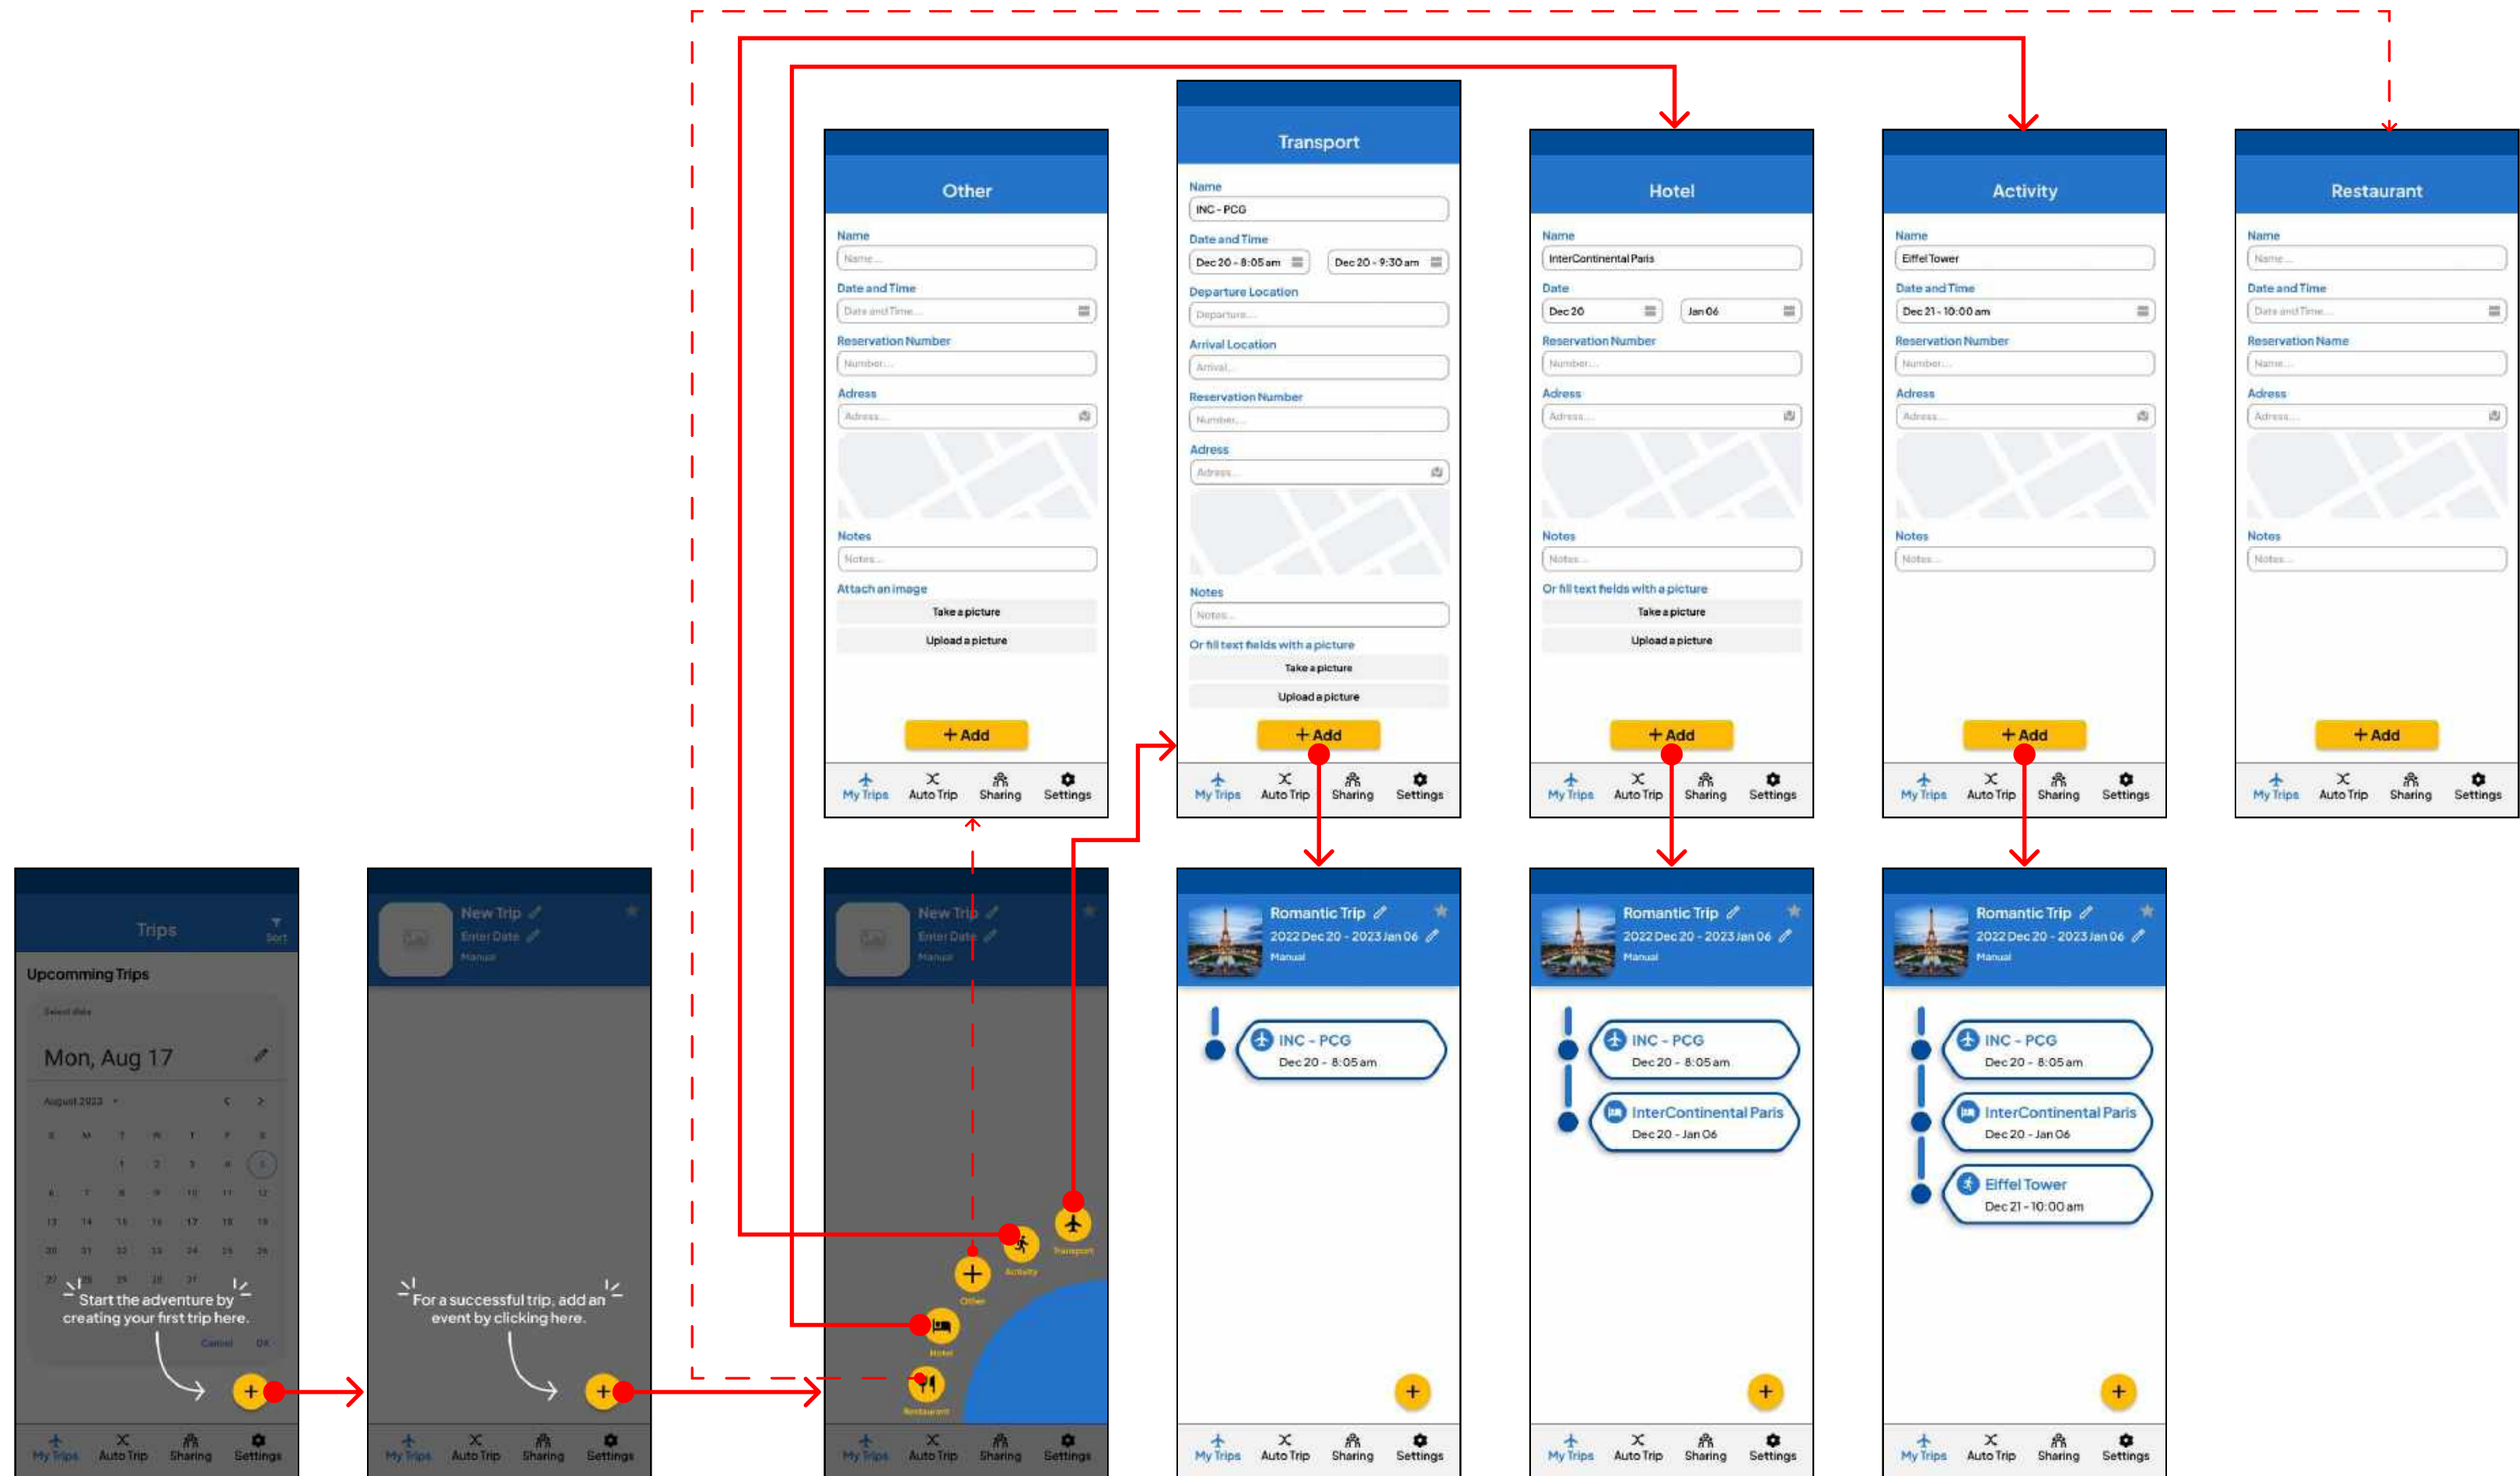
Other

Name
Name...
Date and Time
Date and Time...
Reservation Number
Number...
Adress
Adress...
Notes
Notes...
Attach an image
Take a picture
Upload a picture
+ Add
My Trips Auto Trip Sharing Settings

Transport

Name
INC - PCG
Date and Time
Dec 20 - 8:05 am
Dec 20 - 9:30 am
Departure Location
Departure...
Arrival Location
Arrival...
Reservation Number
Number...
Adress
Adress...
Notes
Notes...
Or fill text fields with a picture
Take a picture
Upload a picture
+ Add
My Trips Auto Trip Sharing Settings

Hotel

Name
InterContinental Paris
Date
Dec 20
Jan 06
Reservation Number
Number...
Adress
Adress...
Notes
Notes...
Or fill text fields with a picture
Take a picture
Upload a picture
+ Add
My Trips Auto Trip Sharing Settings

Activity

Name
Eiffel Tower
Date and Time
Dec 21 - 10:00 am
Reservation Number
Number...
Adress
Adress...
Notes
Notes...
+ Add
My Trips Auto Trip Sharing Settings

Restaurant

Name
Name...
Date and Time
Date and Time...
Reservation Name
Name...
Adress
Adress...
Notes
Notes...
+ Add
My Trips Auto Trip Sharing Settings

Trips
Sort
Upcomming Trips
Select date
Mon, Aug 17
August 2023
S M T W T F S
1 2 3 4 5
6 7 8 9 10 11 12
13 14 15 16 17 18 19
20 21 22 23 24 25 26
27 28 29 30 31
Start the adventure by creating your first trip here.
Cancel OK
My Trips Auto Trip Sharing Settings

New Trip
Enter Date
Manual
For a successful trip, add an event by clicking here.
My Trips Auto Trip Sharing Settings

New Trip
Enter Date
Manual
Activity
Transport
Other
Hotel
Restaurant
My Trips Auto Trip Sharing Settings

Romantic Trip
2022 Dec 20 - 2023 Jan 06
Manual
INC - PCG
Dec 20 - 8:05 am
My Trips Auto Trip Sharing Settings

Romantic Trip
2022 Dec 20 - 2023 Jan 06
Manual
INC - PCG
Dec 20 - 8:05 am
InterContinental Paris
Dec 20 - Jan 06
My Trips Auto Trip Sharing Settings

Romantic Trip
2022 Dec 20 - 2023 Jan 06
Manual
INC - PCG
Dec 20 - 8:05 am
InterContinental Paris
Dec 20 - Jan 06
Eiffel Tower
Dec 21 - 10:00 am
My Trips Auto Trip Sharing Settings